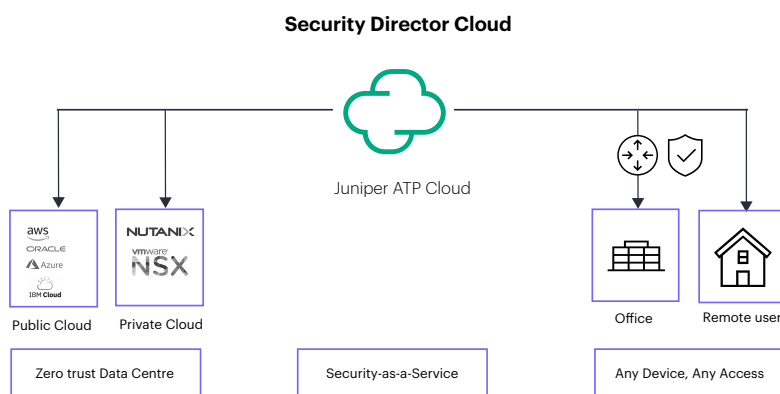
Security Director Cloud

Juniper ATP Cloud

aws
ORACLE
Azure
IBM Cloud

Public Cloud

NUTANIX
vmware
NSX

Private Cloud

Office

Remote user

Zero trust Data Centre

Security-as-a-Service

Any Device, Any Access